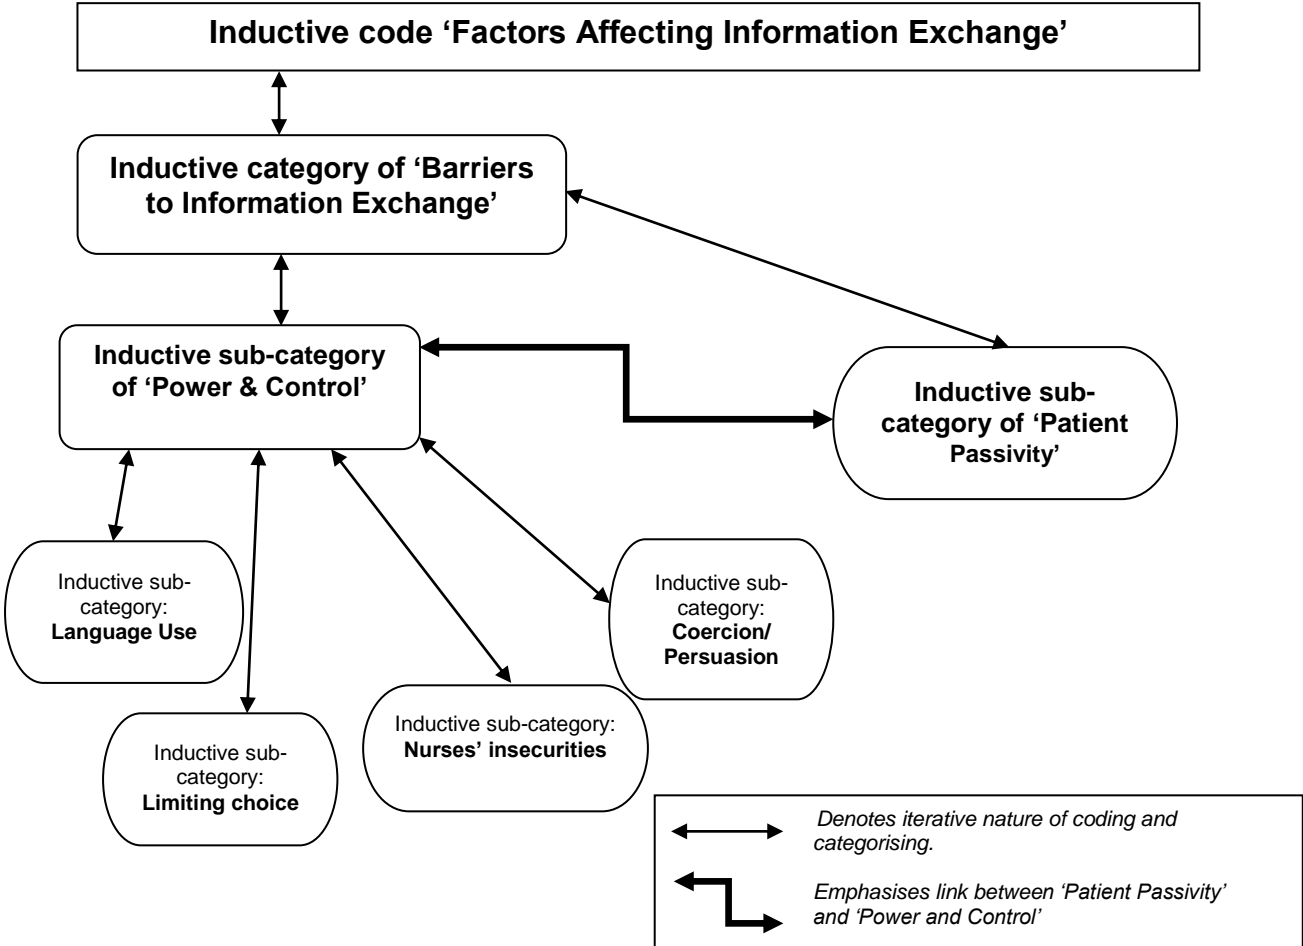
Inductive code 'Factors Affecting Information Exchange'

Inductive category of 'Barriers to Information Exchange'

Inductive sub-category of 'Power & Control'

Inductive sub-category of 'Patient Passivity'

Inductive sub-category: Language Use

Inductive sub-category: Coercion/ Persuasion

Inductive sub-category: Nurses' insecurities

Inductive sub-category: Limiting choice

Denotes iterative nature of coding and categorising.

Emphasises link between 'Patient Passivity' and 'Power and Control'